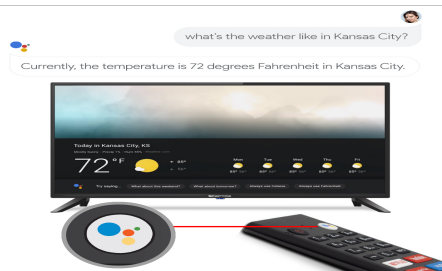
what's the weather like in Kansas City?

Currently, the temperature is 72 degrees Fahrenheit in Kansas City.

Today in Kansas City, KS

72°F

Mon

Tue

Wed

Thu

Fri

Try saying

What about this weekend?

What about tomorrow?

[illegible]

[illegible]